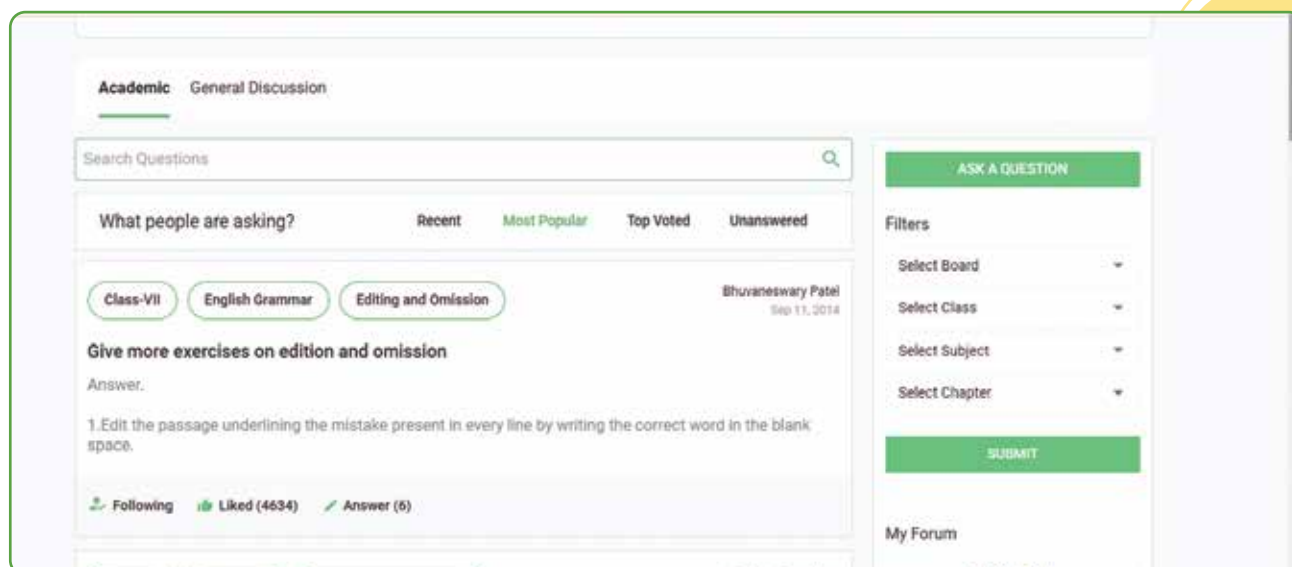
Academic General Discussion

Search Questions

ASK A QUESTION

What people are asking? Recent Most Popular Top Voted Unanswered

Filters

Class-VII English Grammar Editing and Omission

Bhuvaneswary Patel
Sep 11, 2014

Select Board
Select Class
Select Subject
Select Chapter

Give more exercises on edition and omission

Answer.

1.Edit the passage underlining the mistake present in every line by writing the correct word in the blank space.

SUBMIT

Following Liked (4634) Answer (6)

My Forum